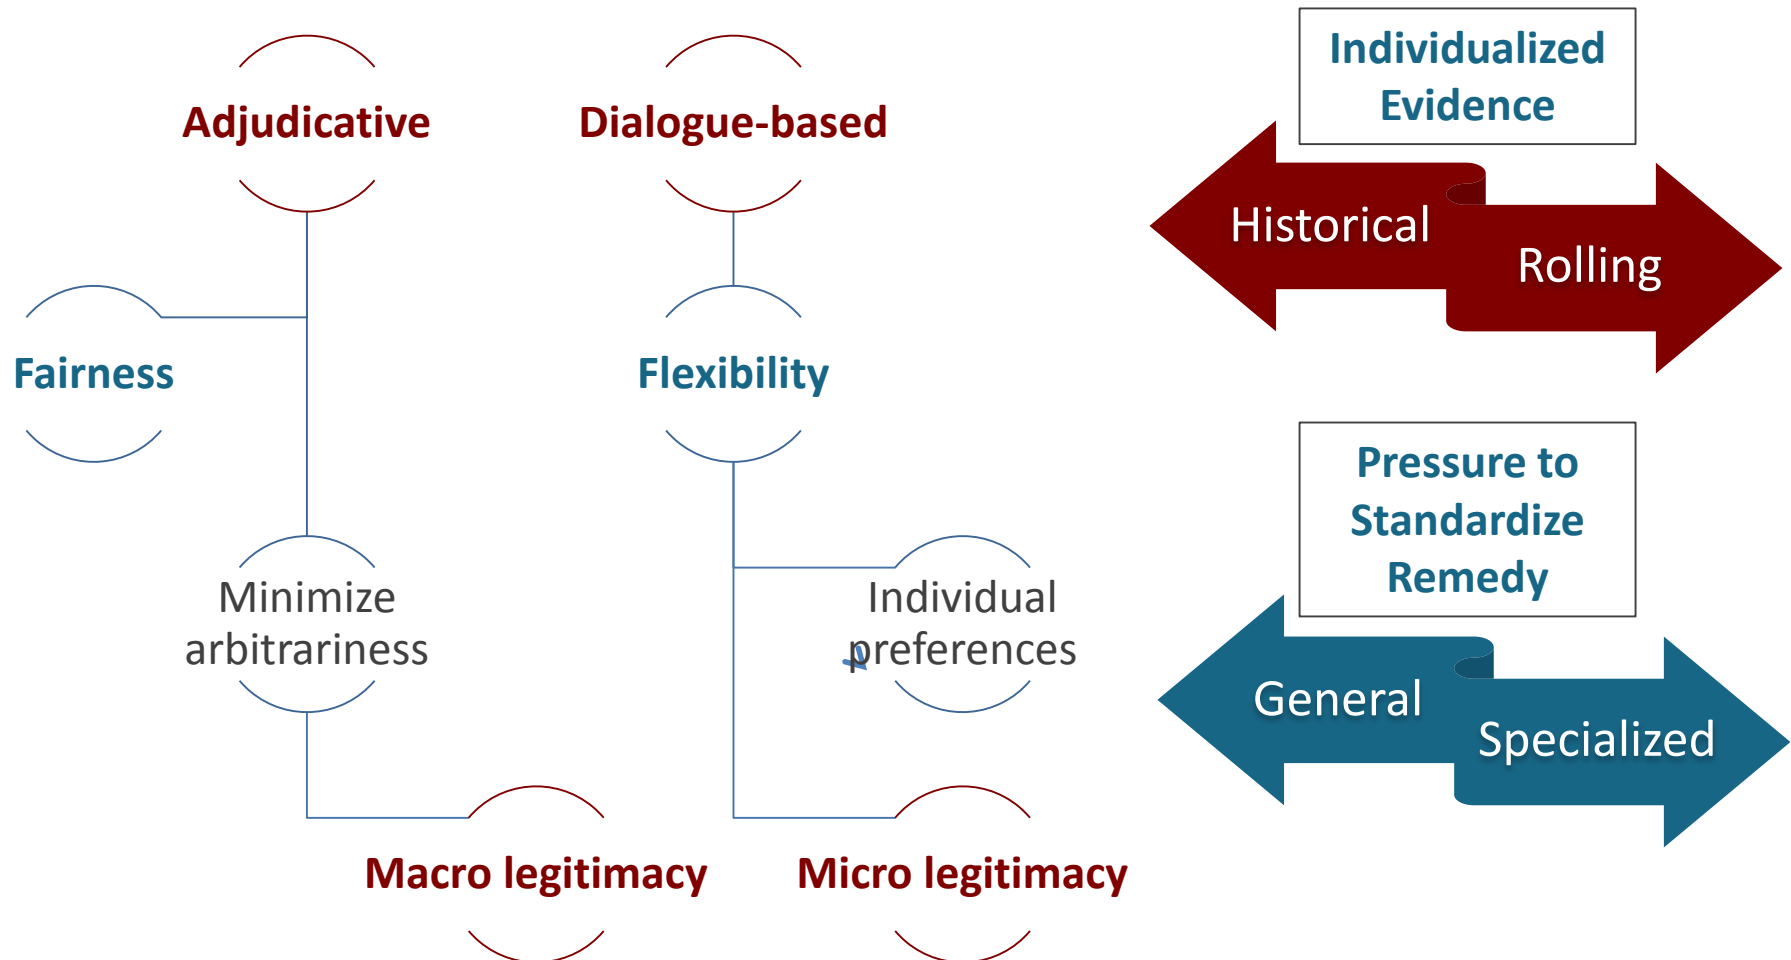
Adjudicative

Dialogue-based

Individualized Evidence

Historical

Rolling

Fairness

Flexibility

Pressure to Standardize Remedy

Minimize arbitrariness

Individual preferences

General

Specialized

Macro legitimacy

Micro legitimacy